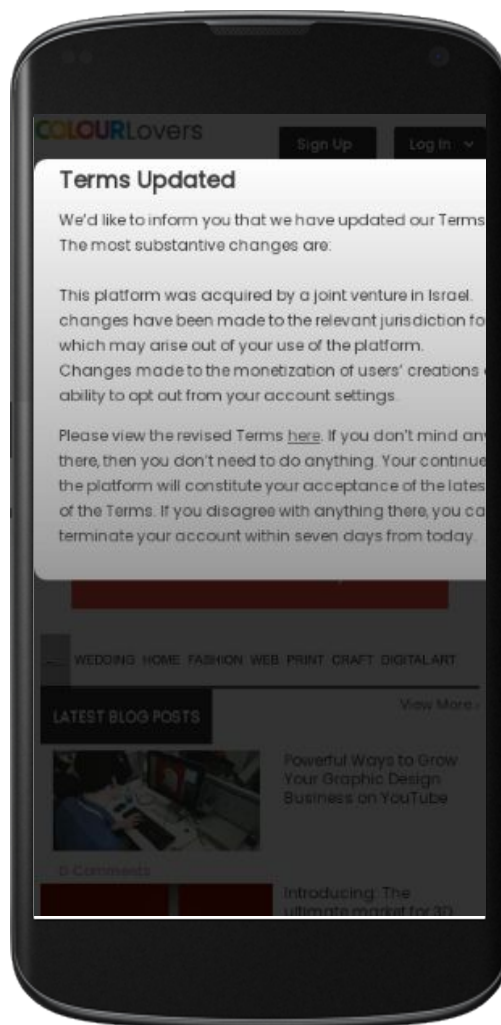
COLOURLovers

Sign Up

Log In

Terms Updated

We'd like to inform you that we have updated our Terms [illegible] The most substantive changes are:

This platform was acquired by a joint venture in Israel. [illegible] changes have been made to the relevant jurisdiction fo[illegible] which may arise out of your use of the platform. Changes made to the monetization of users' creations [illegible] ability to opt out from your account settings.

Please view the revised Terms here. If you don't mind an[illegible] there, then you don't need to do anything. Your continue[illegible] the platform will constitute your acceptance of the lates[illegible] of the Terms. If you disagree with anything there, you ca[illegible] terminate your account within seven days from today.

WEDDING HOME FASHION WEB PRINT CRAFT DIGITAL ART

LATEST BLOG POSTS

View More ›

Powerful Ways to Grow Your Graphic Design Business on YouTube

0 Comments

Introducing: The ultimate market for 3D